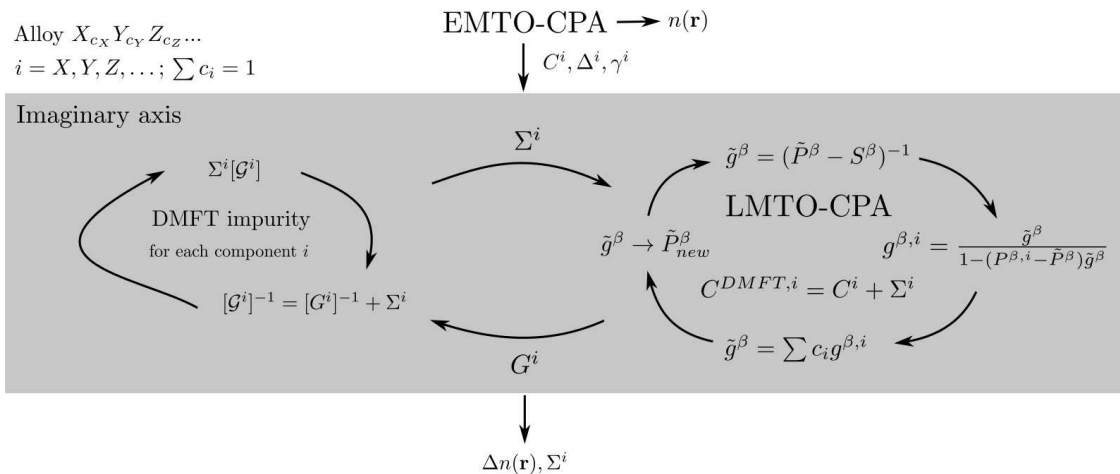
Alloy $X_{c_X}Y_{c_Y}Z_{c_Z}...$
$i = X, Y, Z, \ldots; \sum c_i = 1$

EMTO-CPA $\rightarrow n(\mathbf{r})$

$C^i, \Delta^i, \gamma^i$

Imaginary axis

$\Sigma^i$

$\Sigma^i[\mathcal{G}^i]$

DMFT impurity
for each component $i$

$[\mathcal{G}^i]^{-1} = [G^i]^{-1} + \Sigma^i$

$G^i$

$\tilde{g}^\beta = (\tilde{P}^\beta - S^\beta)^{-1}$

LMTO-CPA

$\tilde{g}^\beta \rightarrow \tilde{P}^\beta_{new}$

$g^{\beta,i} = \frac{\tilde{g}^\beta}{1-(P^{\beta,i}-\tilde{P}^\beta)\tilde{g}^\beta}$

$C^{DMFT,i} = C^i + \Sigma^i$

$\tilde{g}^\beta = \sum c_i g^{\beta,i}$

$\Delta n(\mathbf{r}), \Sigma^i$